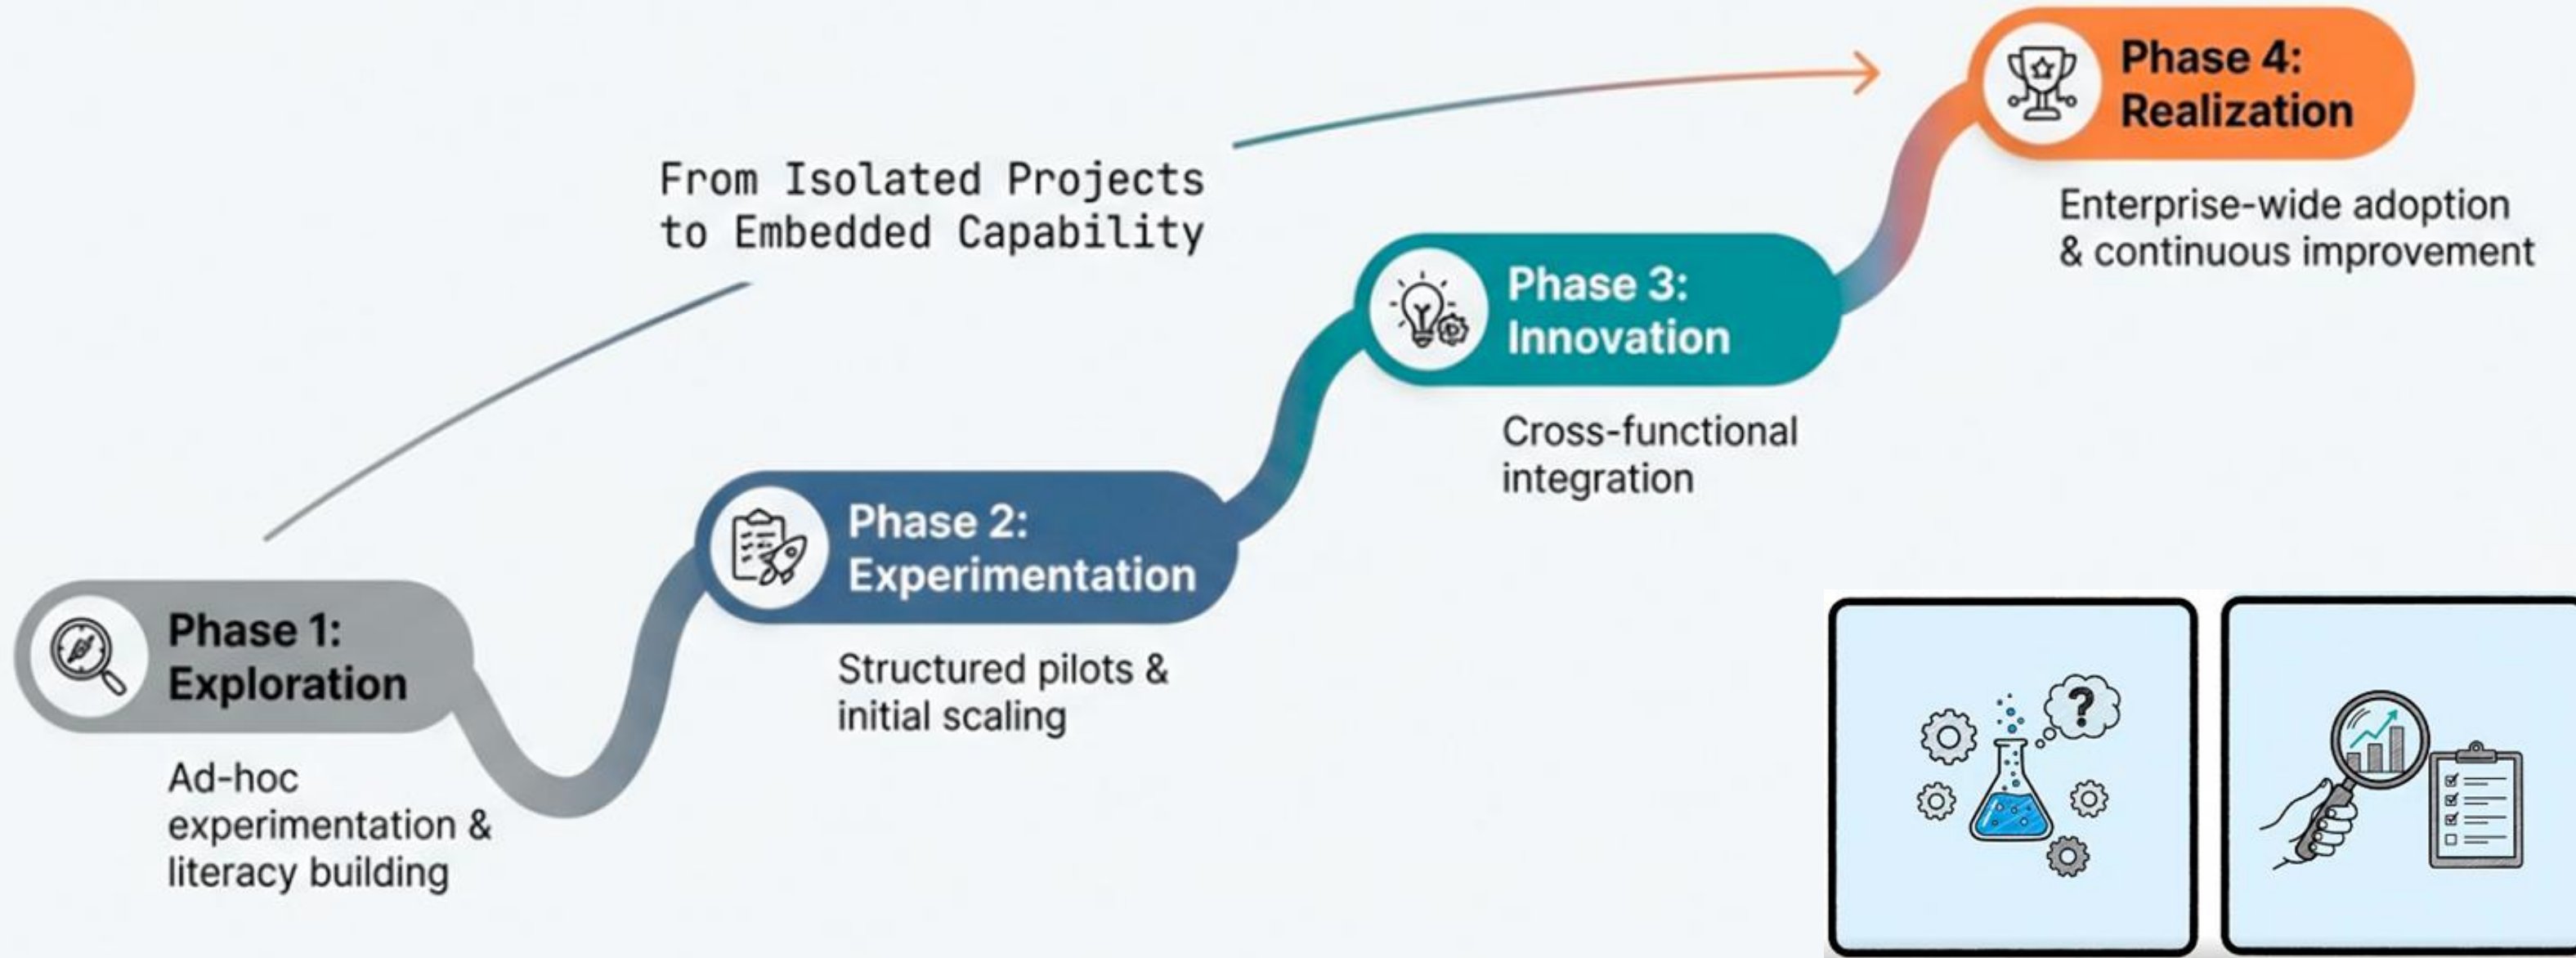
From Isolated Projects to Embedded Capability

Phase 1: Exploration

Ad-hoc experimentation & literacy building

Phase 2: Experimentation

Structured pilots & initial scaling

Phase 3: Innovation

Cross-functional integration

Phase 4: Realization

Enterprise-wide adoption & continuous improvement

?